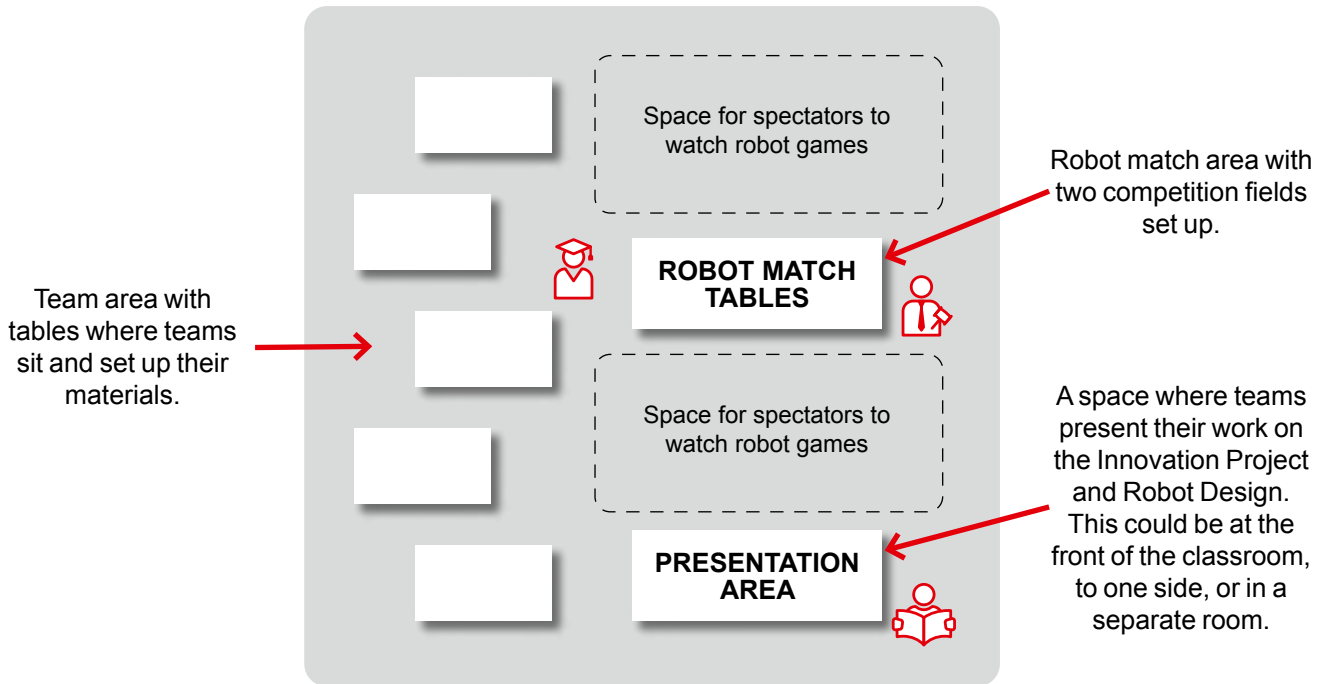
Team area with tables where teams sit and set up their materials.

Space for spectators to watch robot games

ROBOT MATCH TABLES

Robot match area with two competition fields set up.

Space for spectators to watch robot games

PRESENTATION AREA

A space where teams present their work on the Innovation Project and Robot Design. This could be at the front of the classroom, to one side, or in a separate room.